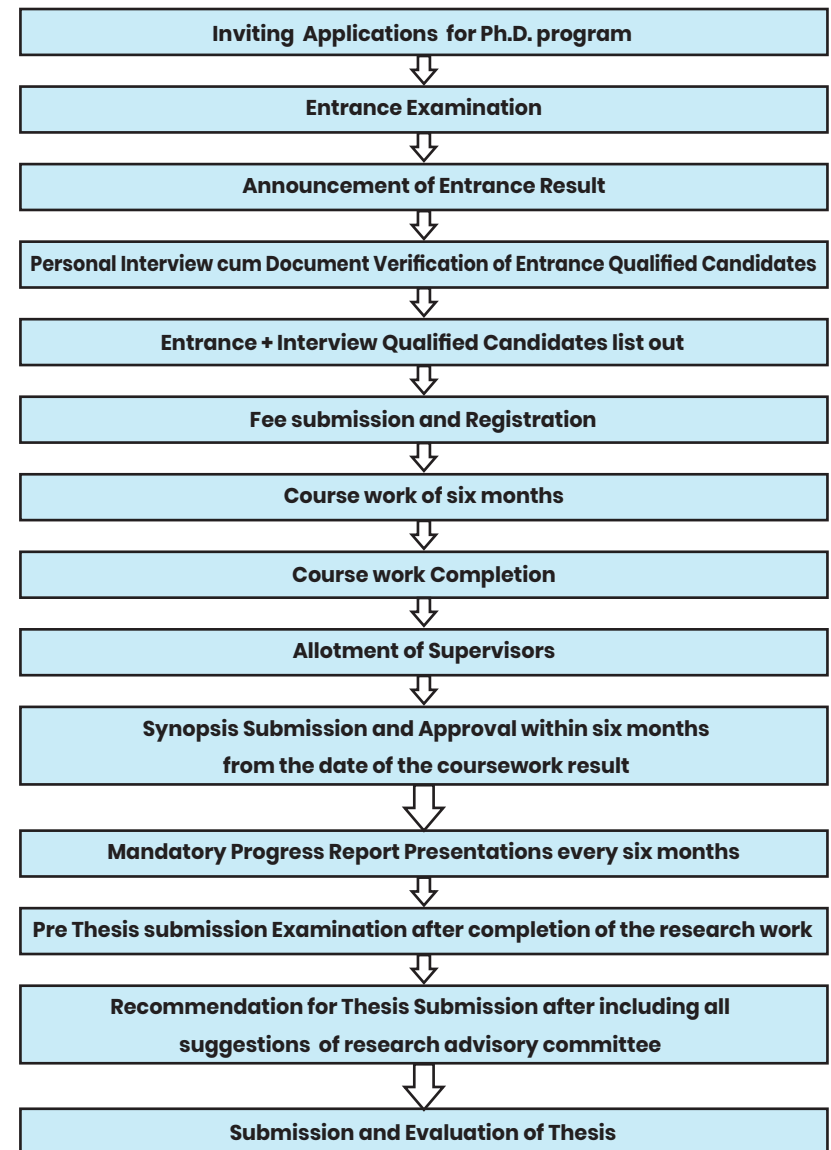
Inviting Applications for Ph.D. program

Entrance Examination

Announcement of Entrance Result

Personal Interview cum Document Verification of Entrance Qualified Candidates

Entrance + Interview Qualified Candidates list out

Fee submission and Registration

Course work of six months

Course work Completion

Allotment of Supervisors

Synopsis Submission and Approval within six months from the date of the coursework result

Mandatory Progress Report Presentations every six months

Pre Thesis submission Examination after completion of the research work

Recommendation for Thesis Submission after including all suggestions of research advisory committee

Submission and Evaluation of Thesis